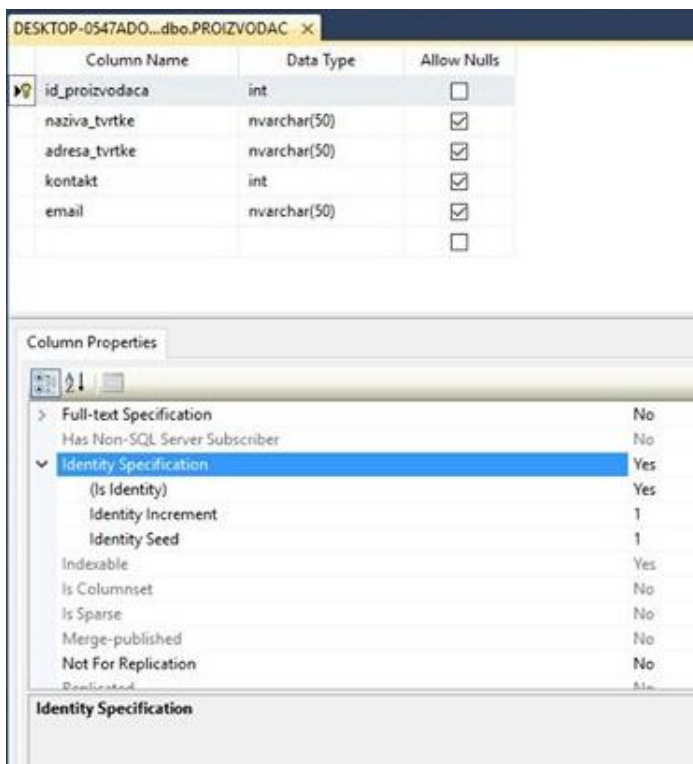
DESKTOP-0547ADO...dbo.PROIZVODAC ×

| Column Name | Data Type | Allow Nulls |
|---|---|---|
| id_proizvodaca | int | ☐ |
| naziva_tvrtke | nvarchar(50) | ☑ |
| adresa_tvrtke | nvarchar(50) | ☑ |
| kontakt | int | ☑ |
| email | nvarchar(50) | ☑ |
| | | ☐ |

Column Properties

| | |
|---|---|
| Full-text Specification | No |
| Has Non-SQL Server Subscriber | No |
| Identity Specification | Yes |
| (Is Identity) | Yes |
| Identity Increment | 1 |
| Identity Seed | 1 |
| Indexable | Yes |
| Is Columnset | No |
| Is Sparse | No |
| Merge-published | No |
| Not For Replication | No |
| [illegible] | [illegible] |

Identity Specification